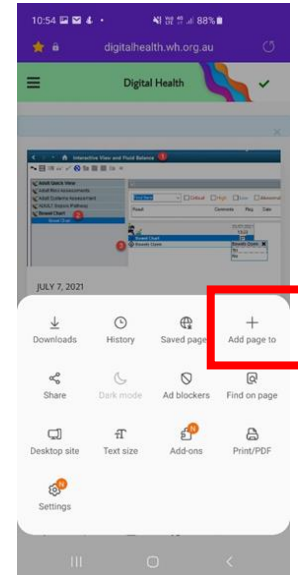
10:54 88%

digitalhealth.wh.org.au

Digital Health

Interactive View and Fluid Balance

1

Adult Quick View

Adult Risk Assessments

Adult Systems Assessment

ADULT Stroke Pathway

Bowel Chart

Bowel Chart

2

3

Bowel Chart

Bowel Open

Critical

High

Low

Abnormal

Result

Comments

Flag

Date

JULY 7, 2021

Downloads

History

Saved pages

Add page to

Share

Dark mode

Ad blockers

Find on page

Desktop site

Text size

Add-ons

Print/PDF

Settings